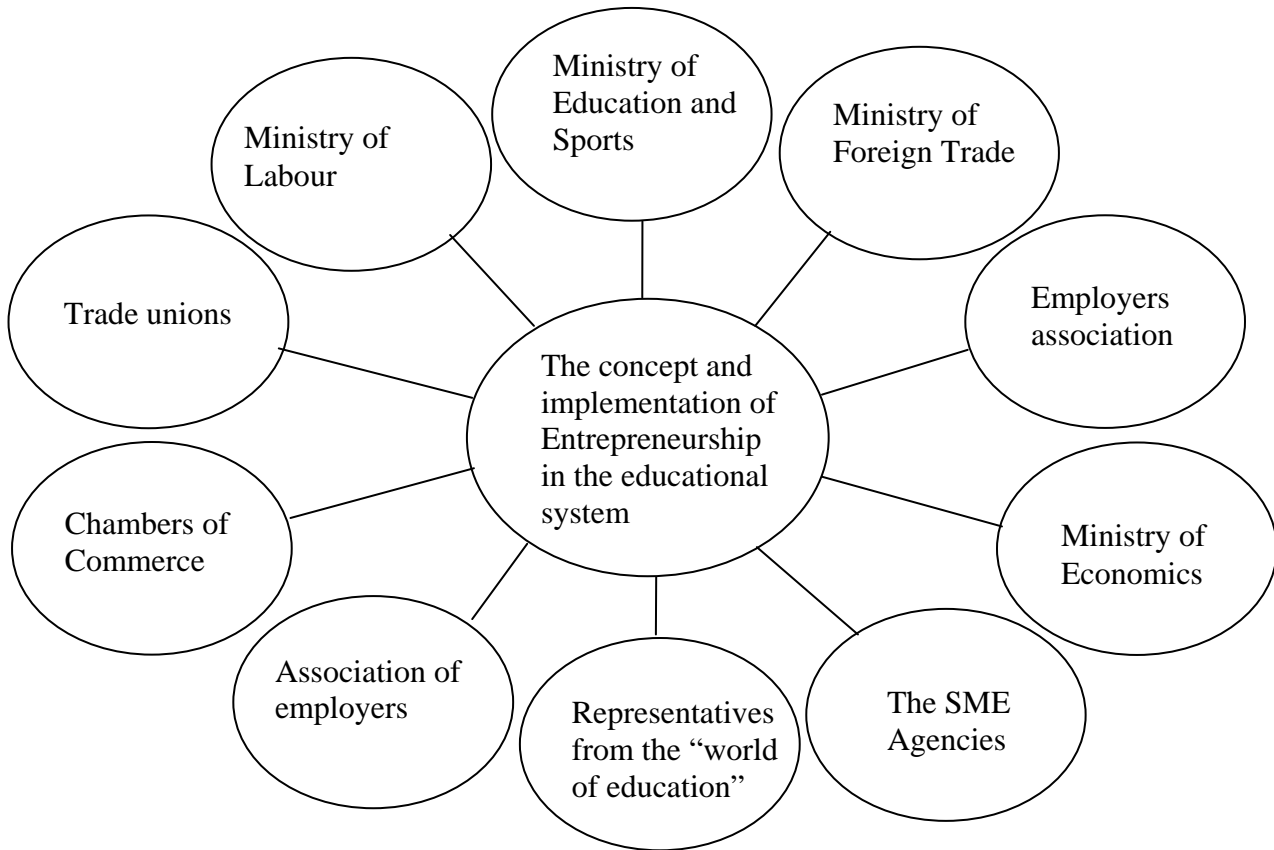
Ministry of Education and Sports

Ministry of Labour

Ministry of Foreign Trade

Trade unions

Employers association

The concept and implementation of Entrepreneurship in the educational system

Chambers of Commerce

Ministry of Economics

Association of employers

Representatives from the “world of education”

The SME Agencies